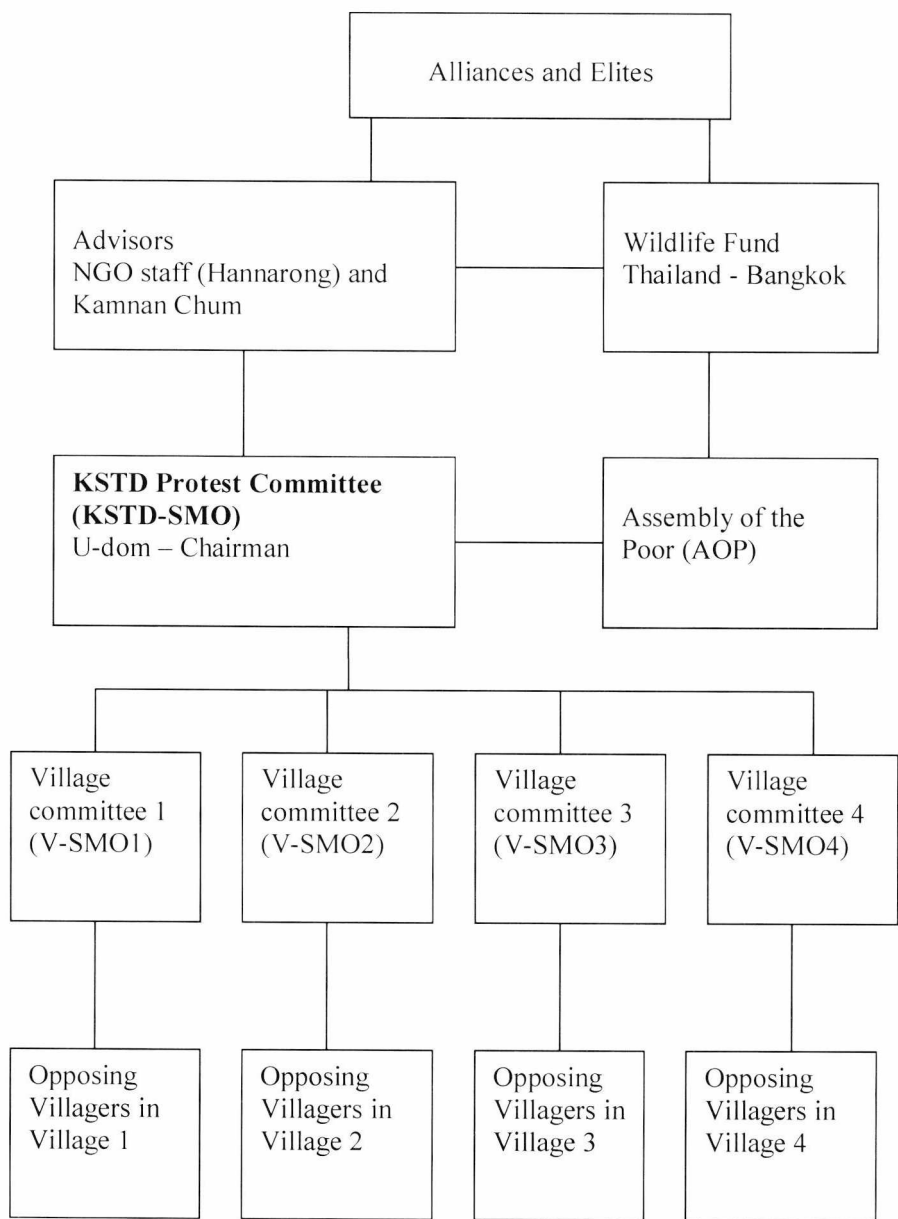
Alliances and Elites

Advisors
NGO staff (Hannarong) and Kamnan Chum

Wildlife Fund Thailand - Bangkok

**KSTD Protest Committee (KSTD-SMO)**
U-dom – Chairman

Assembly of the Poor (AOP)

Village committee 1 (V-SMO1)

Village committee 2 (V-SMO2)

Village committee 3 (V-SMO3)

Village committee 4 (V-SMO4)

Opposing Villagers in Village 1

Opposing Villagers in Village 2

Opposing Villagers in Village 3

Opposing Villagers in Village 4